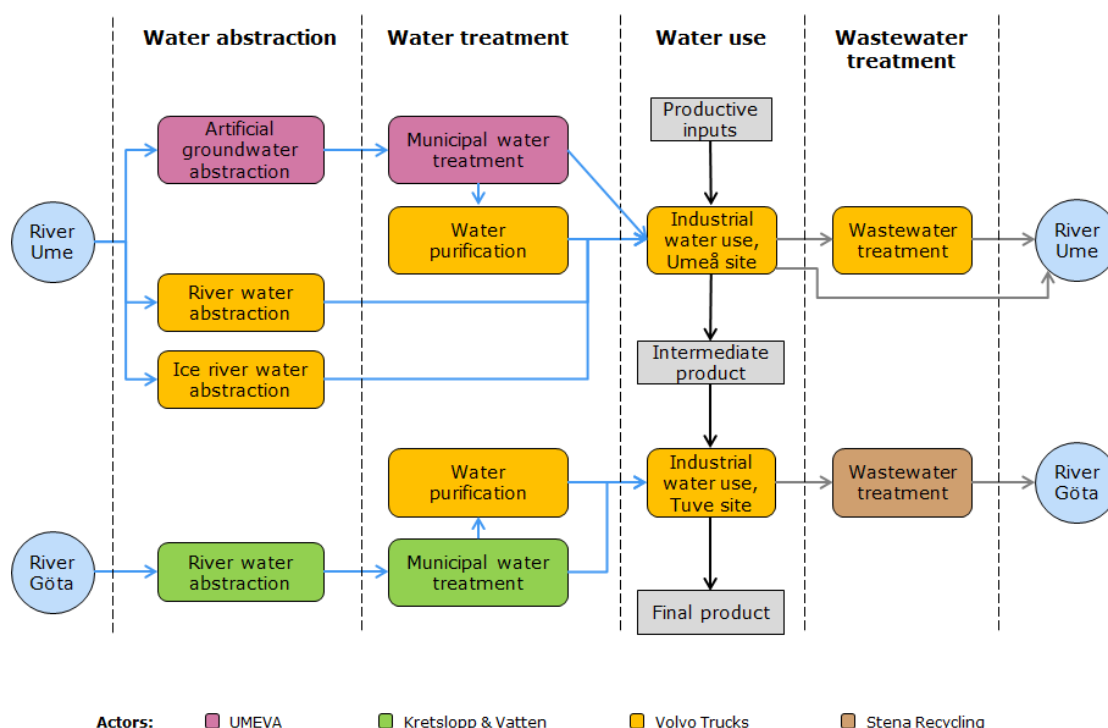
Water abstraction

Water treatment

Water use

Wastewater treatment

River Ume

Artificial groundwater abstraction

Municipal water treatment

Productive inputs

Water purification

Industrial water use, Umeå site

Wastewater treatment

River Ume

River water abstraction

Ice river water abstraction

Intermediate product

Water purification

Industrial water use, Tuve site

Wastewater treatment

River Göta

River Göta

River water abstraction

Municipal water treatment

Final product

Actors: UMEVA Kretslopp & Vatten Volvo Trucks Stena Recycling